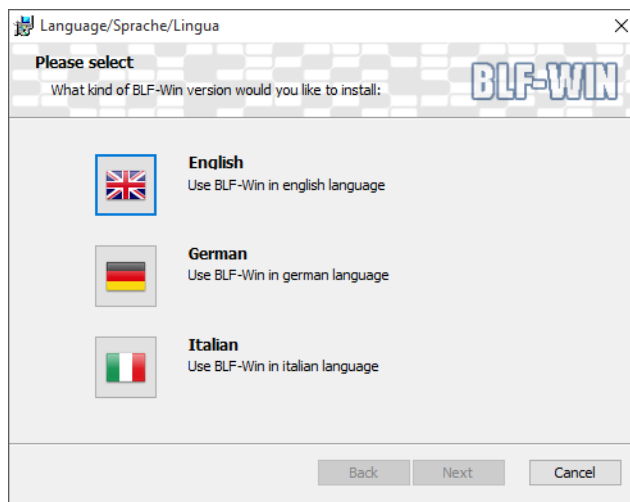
Language/Sprache/Lingua

×

Please select

What kind of BLF-Win version would you like to install:

BLF-WIN

English
Use BLF-Win in english language

German
Use BLF-Win in german language

Italian
Use BLF-Win in italian language

Back

Next

Cancel